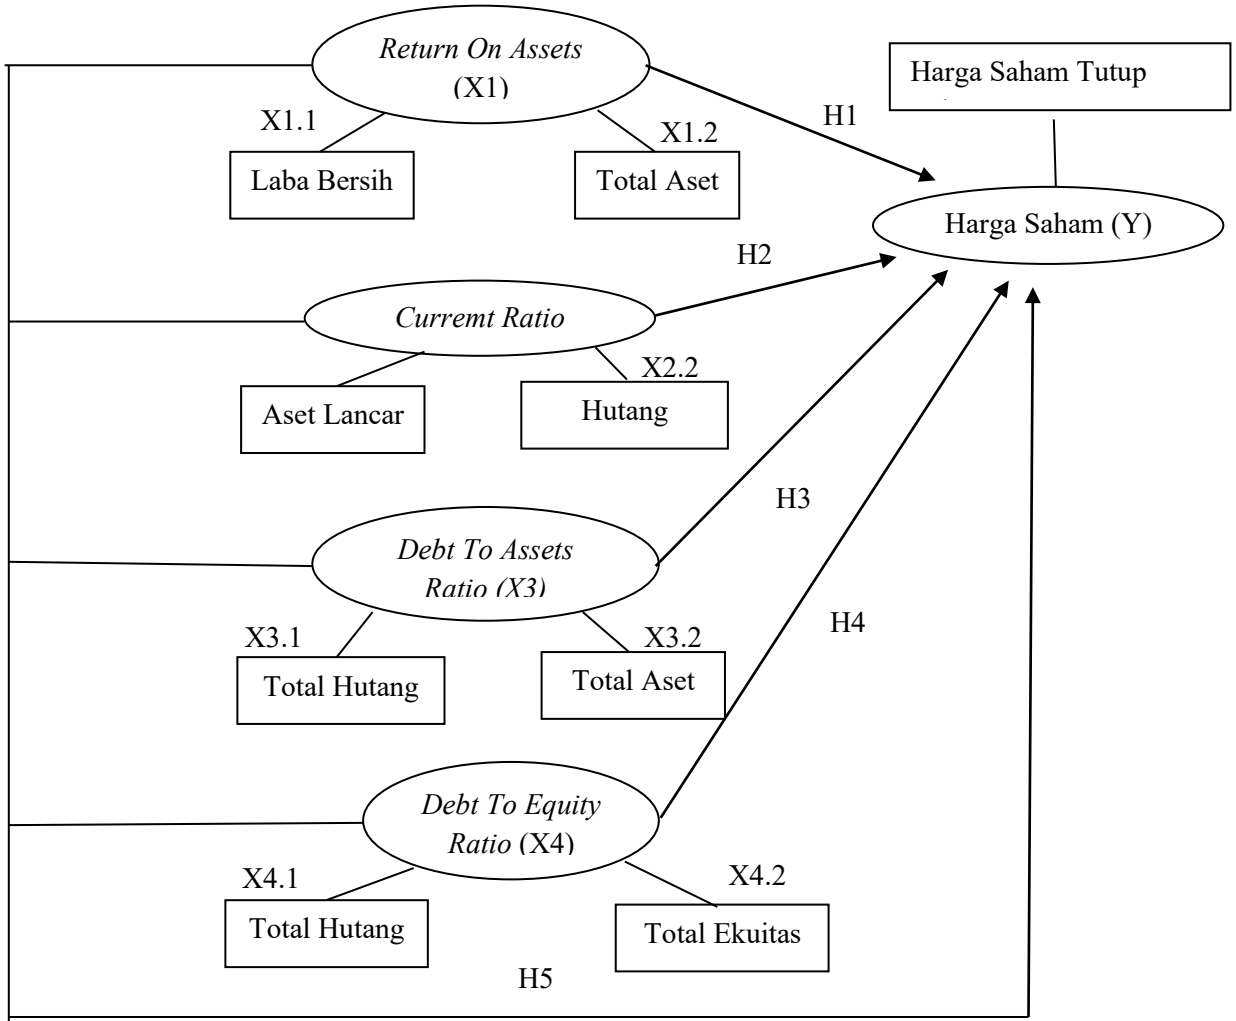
Return On Assets (X1)

X1.1

Laba Bersih

X1.2

Total Aset

H1

Harga Saham Tutup

Harga Saham (Y)

H2

Curremt Ratio

Aset Lancar

X2.2

Hutang

H3

Debt To Assets Ratio (X3)

X3.1

Total Hutang

X3.2

Total Aset

H4

Debt To Equity Ratio (X4)

X4.1

Total Hutang

X4.2

Total Ekuitas

H5